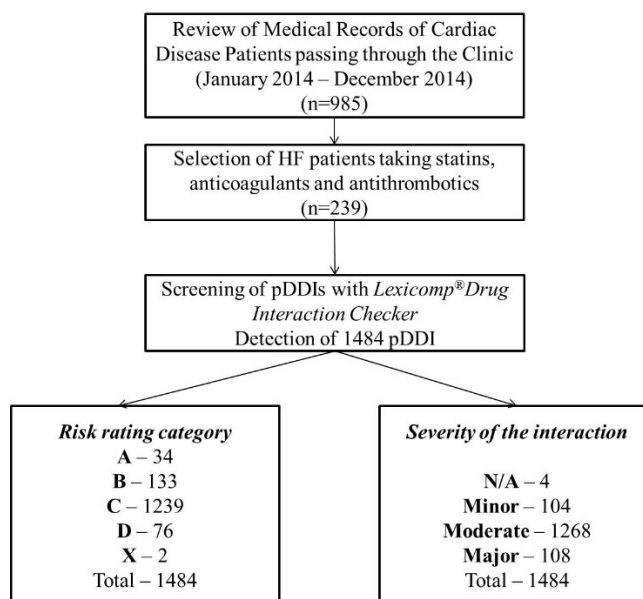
Review of Medical Records of Cardiac Disease Patients passing through the Clinic (January 2014 – December 2014) (n=985)

Selection of HF patients taking statins, anticoagulants and antithrombotics (n=239)

Screening of pDDIs with Lexicomp®Drug Interaction Checker
Detection of 1484 pDDI

Risk rating category
A – 34
B – 133
C – 1239
D – 76
X – 2
Total – 1484

Severity of the interaction
N/A – 4
Minor – 104
Moderate – 1268
Major – 108
Total – 1484